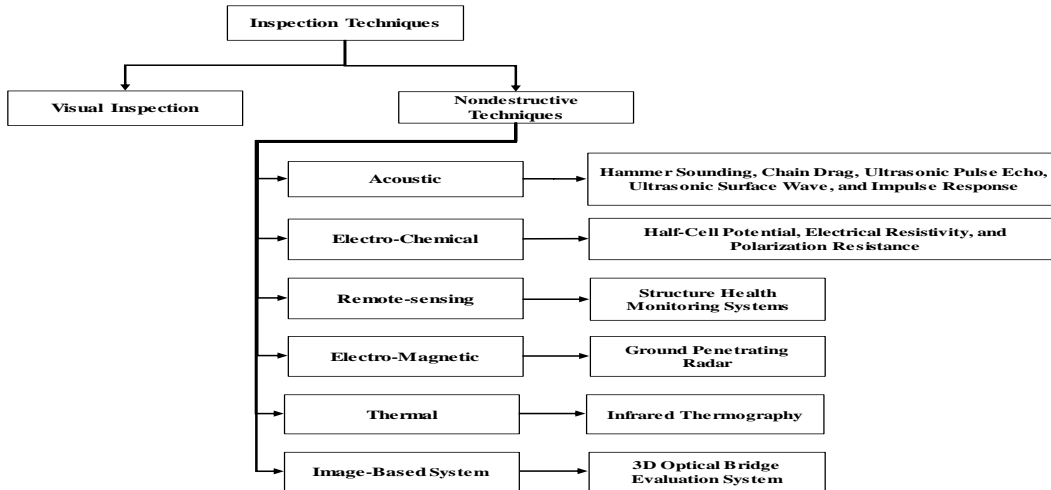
Inspection Techniques

Visual Inspection

Nondestructive Techniques

Acoustic

Hammer Sounding, Chain Drag, Ultrasonic Pulse Echo, Ultrasonic Surface Wave, and Impulse Response

Electro-Chemical

Half-Cell Potential, Electrical Resistivity, and Polarization Resistance

Remote-sensing

Structure Health Monitoring Systems

Electro-Magnetic

Ground Penetrating Radar

Thermal

Infrared Thermography

Image-Based System

3D Optical Bridge Evaluation System